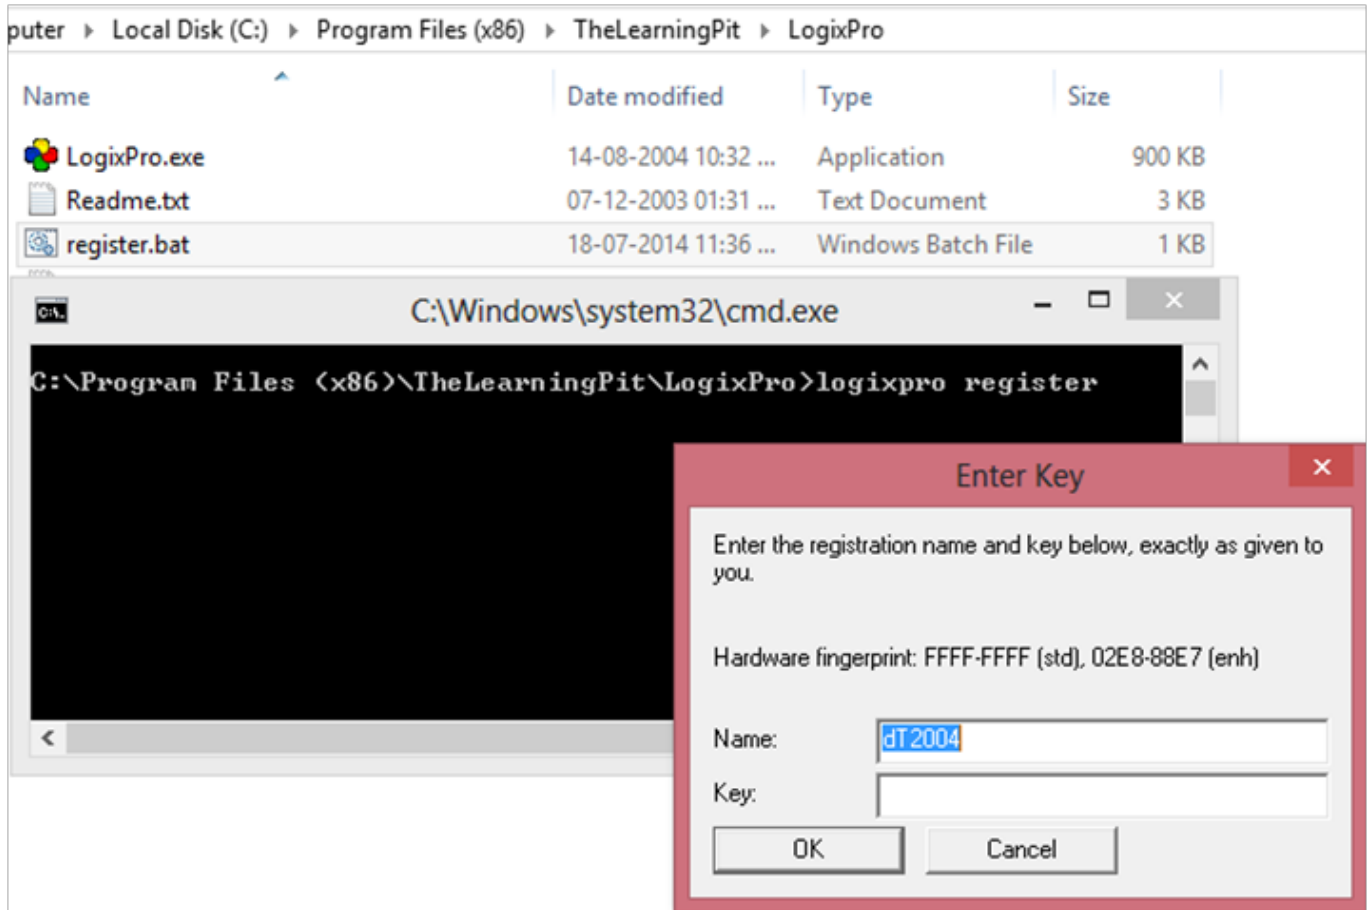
puter ▸ Local Disk (C:) ▸ Program Files (x86) ▸ TheLearningPit ▸ LogixPro

| Name | Date modified | Type | Size |
|---|---|---|---|
| LogixPro.exe | 14-08-2004 10:32 ... | Application | 900 KB |
| Readme.txt | 07-12-2003 01:31 ... | Text Document | 3 KB |
| register.bat | 18-07-2014 11:36 ... | Windows Batch File | 1 KB |

C:\Windows\system32\cmd.exe

C:\Program Files (x86)\TheLearningPit\LogixPro>logixpro register

Enter Key

Enter the registration name and key below, exactly as given to you.

Hardware fingerprint: FFFF-FFFF (std), 02E8-88E7 (enh)

Name: dT2004

Key:

OK

Cancel